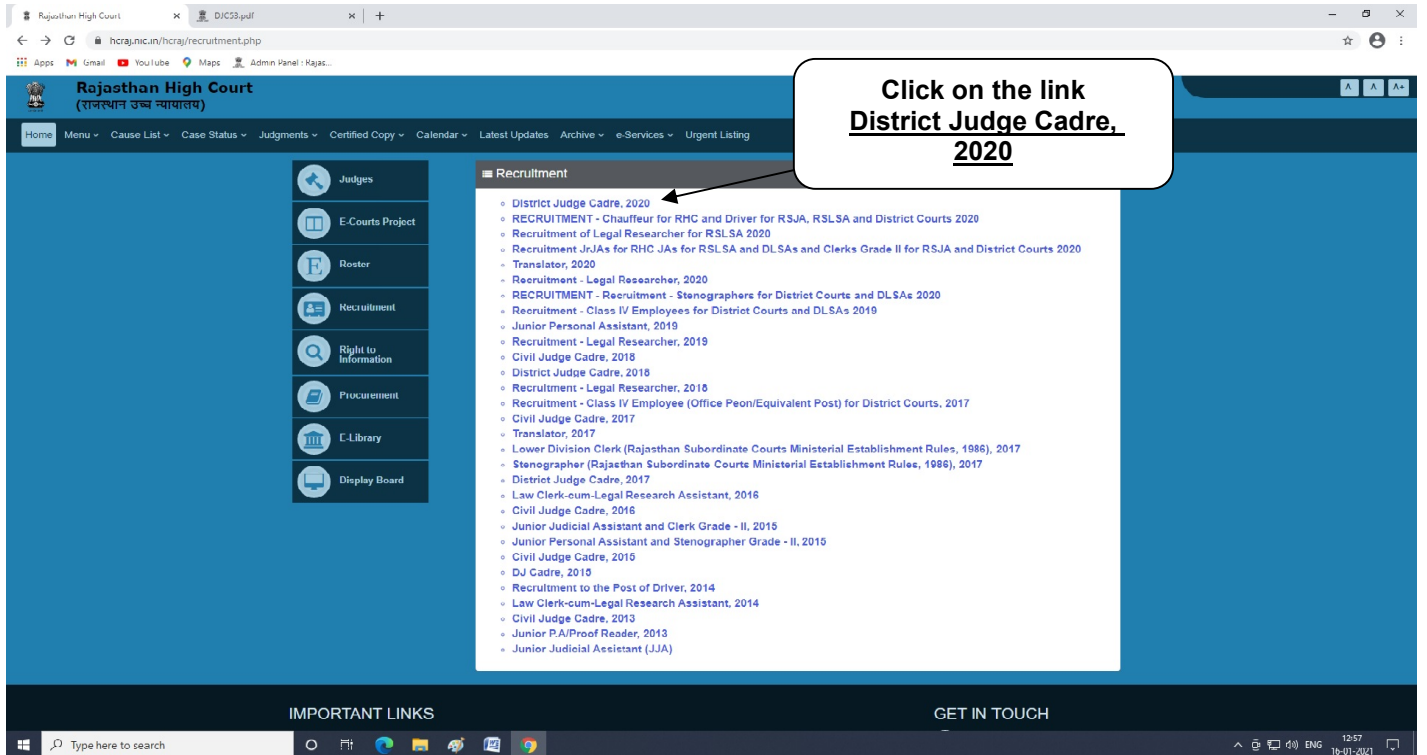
Rajasthan High Court × DJC53.pdf × +

hcraj.nic.in/hcraj/recruitment.php

Apps Gmail YouTube Maps Admin Panel : Rajas...

Rajasthan High Court
(राजस्थान उच्च न्यायालय)

A A A+

Click on the link
District Judge Cadre, 2020

Home Menu Cause List Case Status Judgments Certified Copy Calendar Latest Updates Archive e-Services Urgent Listing

Judges
E-Courts Project
Roster
Recruitment
Right to Information
Procurement
E-Library
Display Board

Recruitment

- District Judge Cadre, 2020
- RECRUITMENT - Chauffeur for RHC and Driver for RSJA, RSLSA and District Courts 2020
- Recruitment of Legal Researcher for RSLSA 2020
- Recruitment JrJAs for RHC JAs for RSLSA and DLSAs and Clerks Grade II for RSJA and District Courts 2020
- Translator, 2020
- Recruitment - Legal Researcher, 2020
- RECRUITMENT - Recruitment - Stenographers for District Courts and DLSAs 2020
- Recruitment - Class IV Employees for District Courts and DLSAs 2019
- Junior Personal Assistant, 2019
- Recruitment - Legal Researcher, 2019
- Civil Judge Cadre, 2018
- District Judge Cadre, 2018
- Recruitment - Legal Researcher, 2018
- Recruitment - Class IV Employee (Office Peon/Equivalent Post) for District Courts, 2017
- Civil Judge Cadre, 2017
- Translator, 2017
- Lower Division Clerk (Rajasthan Subordinate Courts Ministerial Establishment Rules, 1986), 2017
- Stenographer (Rajasthan Subordinate Courts Ministerial Establishment Rules, 1986), 2017
- District Judge Cadre, 2017
- Law Clerk-cum-Legal Research Assistant, 2016
- Civil Judge Cadre, 2016
- Junior Judicial Assistant and Clerk Grade - II, 2015
- Junior Personal Assistant and Stenographer Grade - II, 2015
- Civil Judge Cadre, 2015
- DJ Cadre, 2015
- Recruitment to the Post of Driver, 2014
- Law Clerk-cum-Legal Research Assistant, 2014
- Civil Judge Cadre, 2013
- Junior P.A/Proof Reader, 2013
- Junior Judicial Assistant (JJA)

IMPORTANT LINKS

GET IN TOUCH

Type here to search

ENG 12:57 16-01-2021